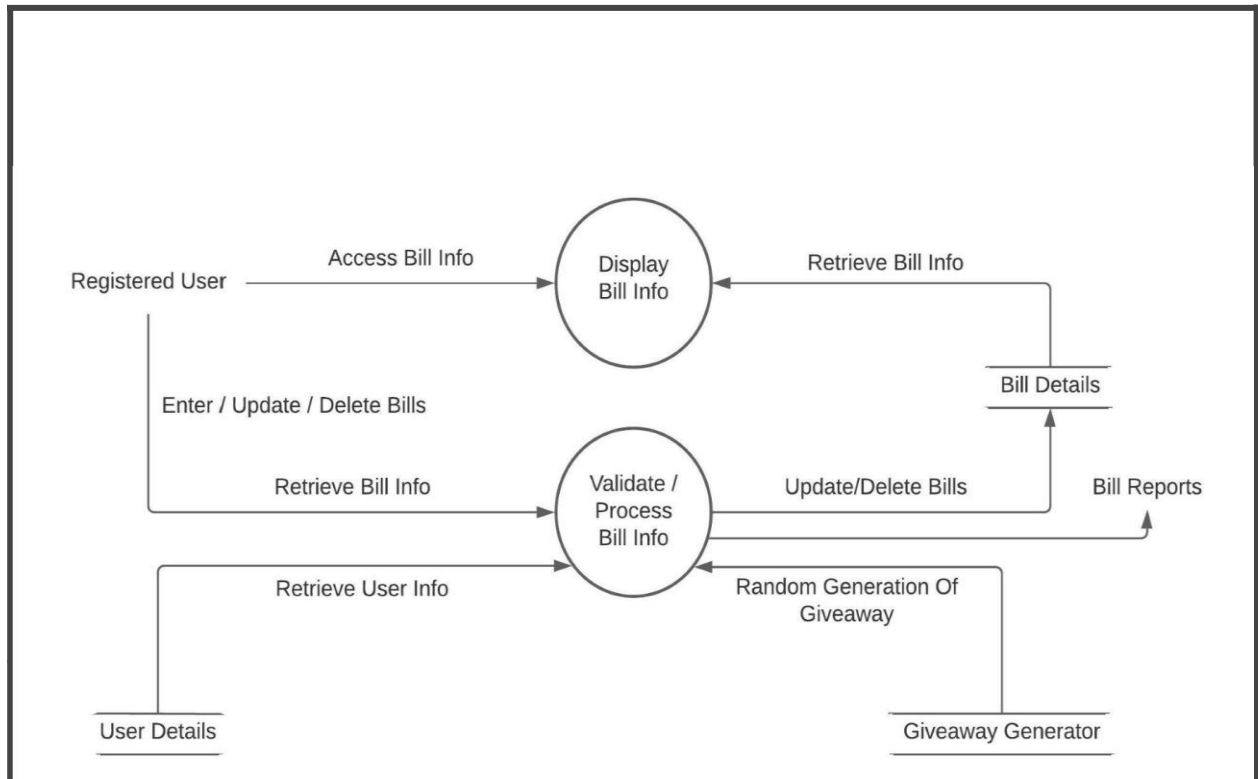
Registered User

Access Bill Info

Display Bill Info

Retrieve Bill Info

Bill Details

Enter / Update / Delete Bills

Retrieve Bill Info

Validate / Process Bill Info

Update/Delete Bills

Bill Reports

Retrieve User Info

Random Generation Of Giveaway

User Details

Giveaway Generator